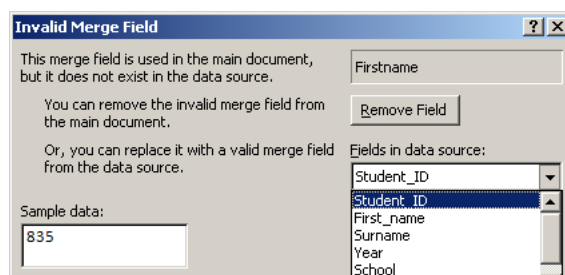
Invalid Merge Field

?

X

This merge field is used in the main document, but it does not exist in the data source.

Firstname

You can remove the invalid merge field from the main document.

Remove Field

Or, you can replace it with a valid merge field from the data source.

Fields in data source:

Student_ID

Student_ID
First_name
Surname
Year
School

Sample data:

835